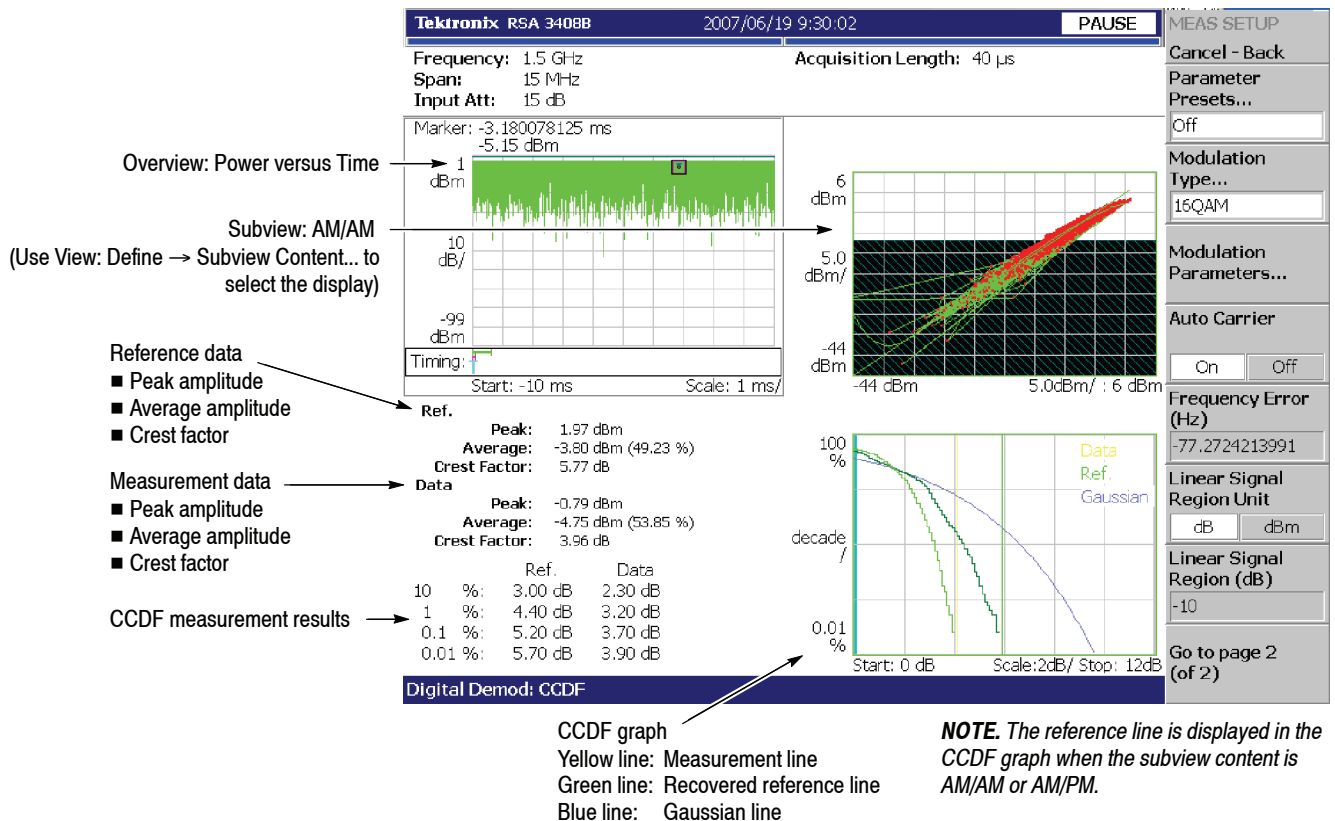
Tektronix RSA 3408B 2007/06/19 9:30:02 PAUSE

Frequency: 1.5 GHz
Span: 15 MHz
Input Att: 15 dB

Acquisition Length: 40 μs

Marker: -3.180078125 ms
-5.15 dBm

Overview: Power versus Time

1 dBm
10 dB/
-99 dBm

Timing:
Start: -10 ms Scale: 1 ms/

Subview: AM/AM
(Use View: Define → Subview Content... to select the display)

6 dBm
5.0 dBm/
-44 dBm
-44 dBm 5.0dBm/ : 6 dBm

Reference data
■ Peak amplitude
■ Average amplitude
■ Crest factor

Ref.
Peak: 1.97 dBm
Average: -3.80 dBm (49.23 %)
Crest Factor: 5.77 dB

Measurement data
■ Peak amplitude
■ Average amplitude
■ Crest factor

Data
Peak: -0.79 dBm
Average: -4.75 dBm (53.85 %)
Crest Factor: 3.96 dB

CCDF measurement results

| | | Ref. | Data |
|---|---|---|---|
| 10 | %: | 3.00 dB | 2.30 dB |
| 1 | %: | 4.40 dB | 3.20 dB |
| 0.1 | %: | 5.20 dB | 3.70 dB |
| 0.01 | %: | 5.70 dB | 3.90 dB |

100 %
decade /
0.01 %
Data
Ref.
Gaussian
Start: 0 dB Scale:2dB/ Stop: 12dB

Digital Demod: CCDF

MEAS SETUP
Cancel - Back
Parameter Presets...
Off
Modulation Type...
16QAM
Modulation Parameters...
Auto Carrier
On Off
Frequency Error (Hz)
-77.2724213991
Linear Signal Region Unit
dB dBm
Linear Signal Region (dB)
-10
Go to page 2 (of 2)

CCDF graph
Yellow line: Measurement line
Green line: Recovered reference line
Blue line: Gaussian line

NOTE. The reference line is displayed in the CCDF graph when the subview content is AM/AM or AM/PM.